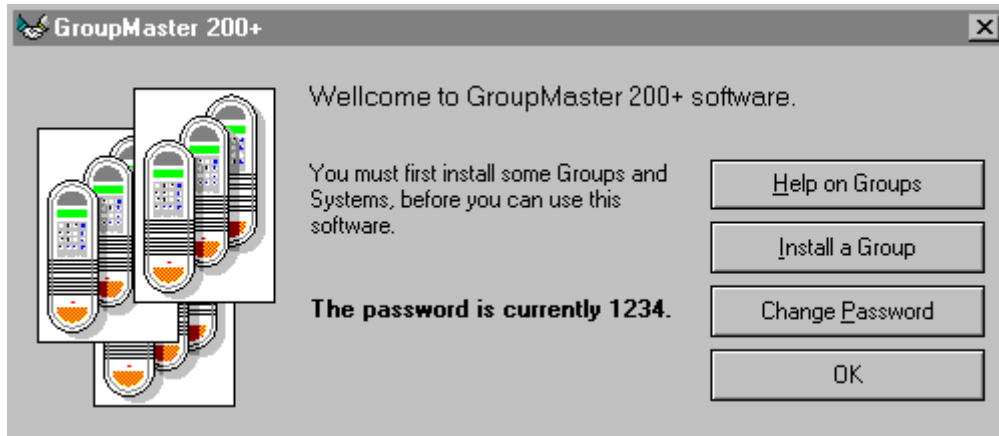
GroupMaster 200+

Wellcome to GroupMaster 200+ software.

You must first install some Groups and Systems, before you can use this software.

The password is currently 1234.

Help on Groups

Install a Group

Change Password

OK